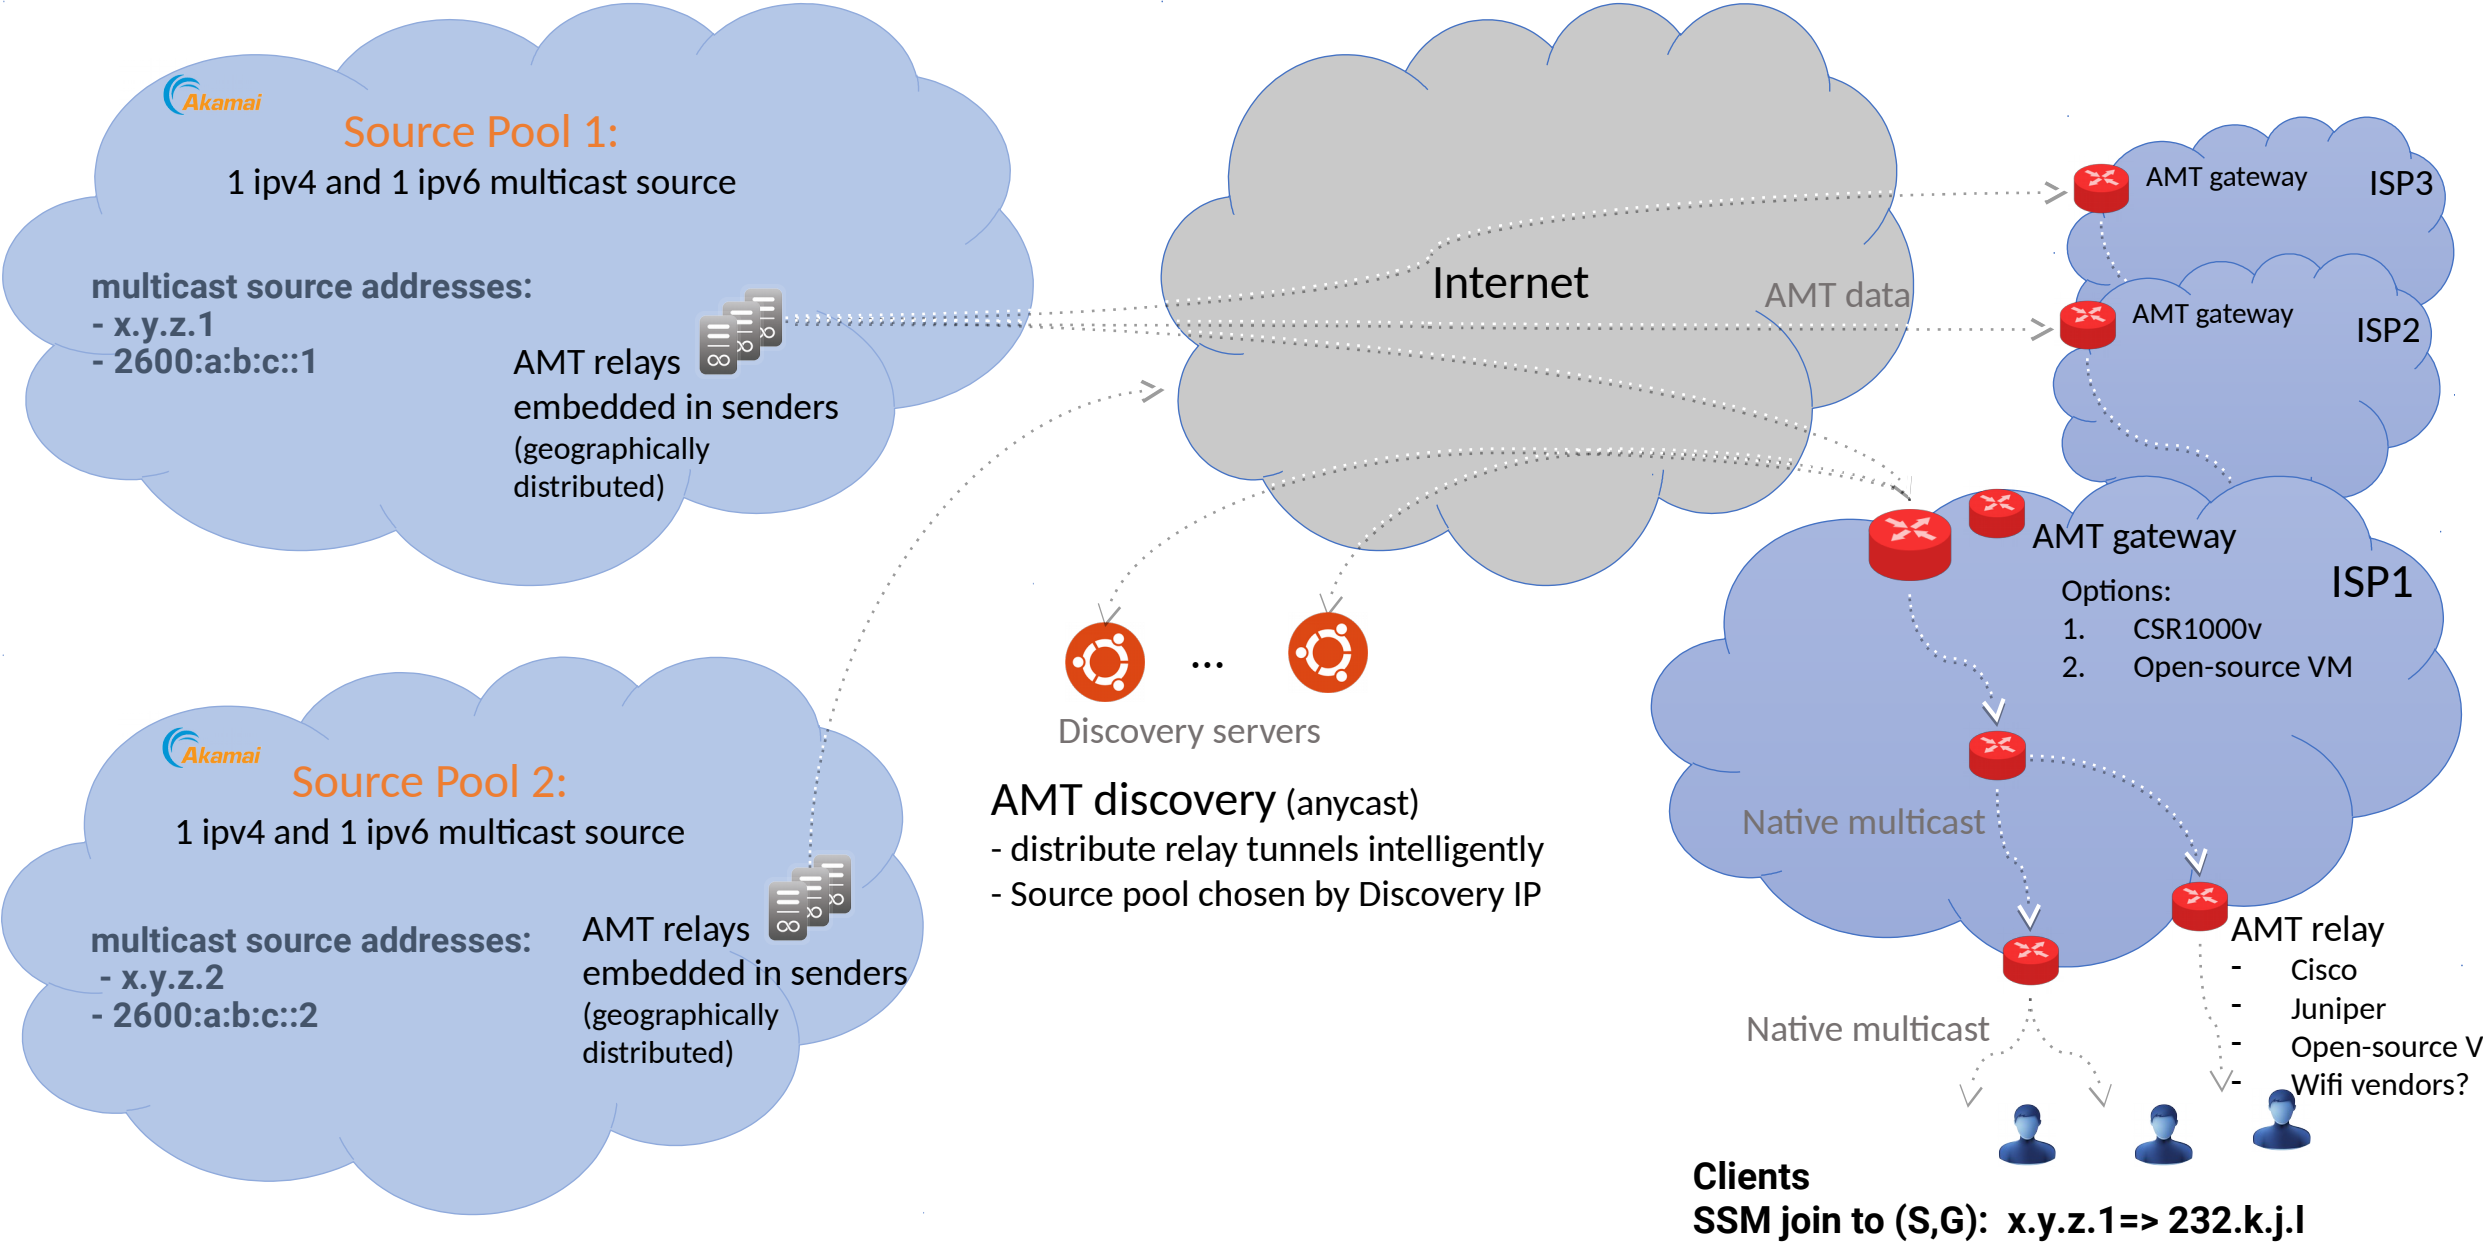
Akamai

Source Pool 1:

1 ipv4 and 1 ipv6 multicast source

multicast source addresses:
- x.y.z.1
- 2600:a:b:c::1

AMT relays embedded in senders (geographically distributed)

Internet

AMT data

AMT gateway ISP3

AMT gateway ISP2

AMT gateway

ISP1

Options:
1. CSR1000v
2. Open-source VM

...

Discovery servers

AMT discovery (anycast)
- distribute relay tunnels intelligently
- Source pool chosen by Discovery IP

Akamai

Source Pool 2:

1 ipv4 and 1 ipv6 multicast source

multicast source addresses:
- x.y.z.2
- 2600:a:b:c::2

AMT relays embedded in senders (geographically distributed)

Native multicast

AMT relay
- Cisco
- Juniper
- Open-source V
- Wifi vendors?

Native multicast

Clients
SSM join to (S,G): x.y.z.1=> 232.k.j.l